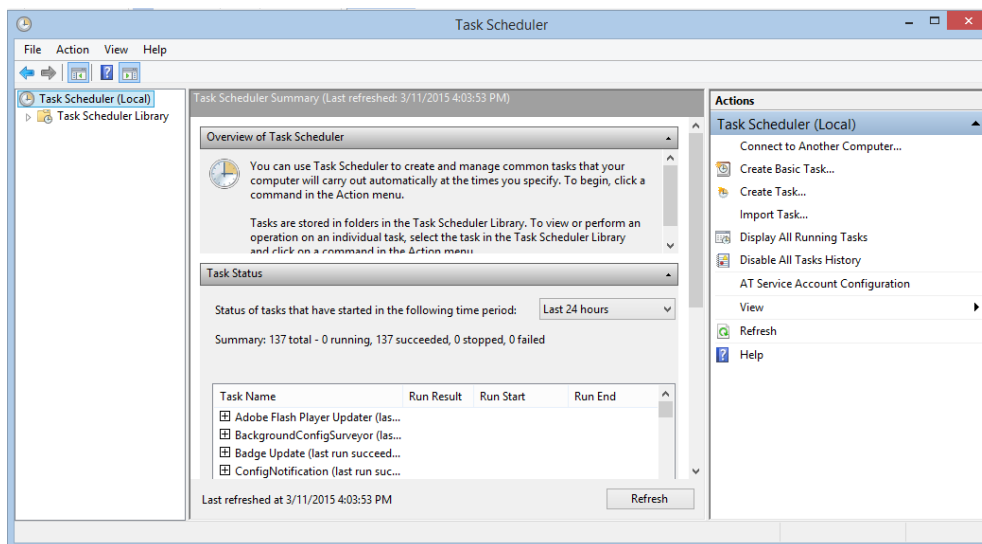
Task Scheduler

File Action View Help

Task Scheduler (Local)
Task Scheduler Library

Task Scheduler Summary (Last refreshed: 3/11/2015 4:03:53 PM)

Overview of Task Scheduler

You can use Task Scheduler to create and manage common tasks that your computer will carry out automatically at the times you specify. To begin, click a command in the Action menu.

Tasks are stored in folders in the Task Scheduler Library. To view or perform an operation on an individual task, select the task in the Task Scheduler Library and click on a command in the Action menu.

Task Status

Status of tasks that have started in the following time period: Last 24 hours

Summary: 137 total - 0 running, 137 succeeded, 0 stopped, 0 failed

| Task Name | Run Result | Run Start | Run End |
|---|---|---|---|
| Adobe Flash Player Updater (las... | | | |
| BackgroundConfigSurveyor (las... | | | |
| Badge Update (last run succeed... | | | |
| ConfigNotification (last run suc... | | | |

Last refreshed at 3/11/2015 4:03:53 PM

Refresh

Actions

Task Scheduler (Local)
Connect to Another Computer...
Create Basic Task...
Create Task...
Import Task...
Display All Running Tasks
Disable All Tasks History
AT Service Account Configuration
View
Refresh
Help